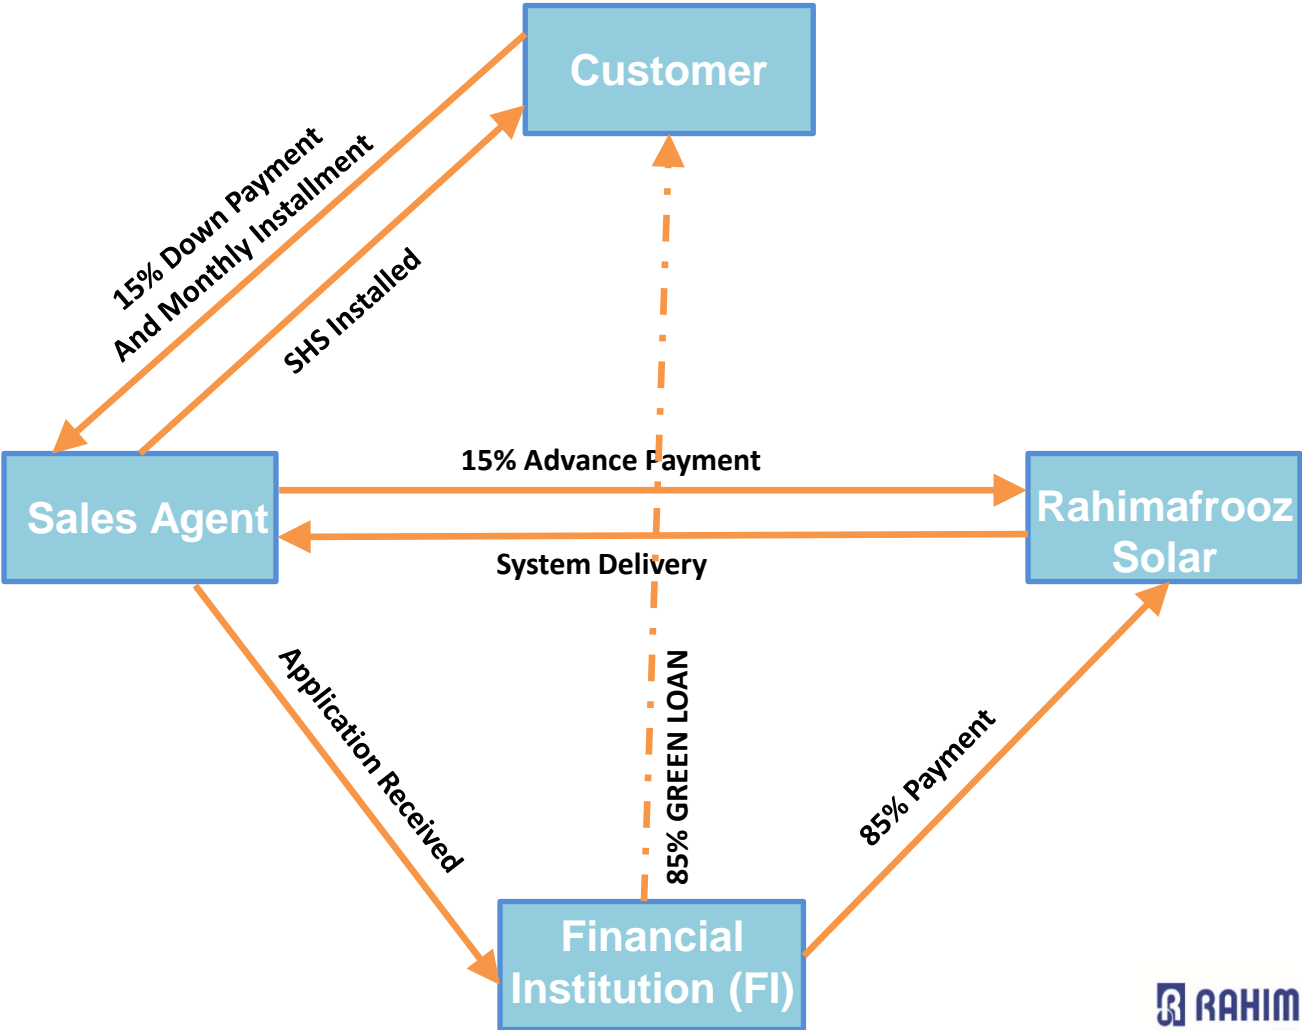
Customer

15% Down Payment
And Monthly Installment

SHS Installed

Sales Agent

15% Advance Payment

System Delivery

Rahimafrooz Solar

Application Received

85% GREEN LOAN

85% Payment

Financial Institution (FI)

RAHIM